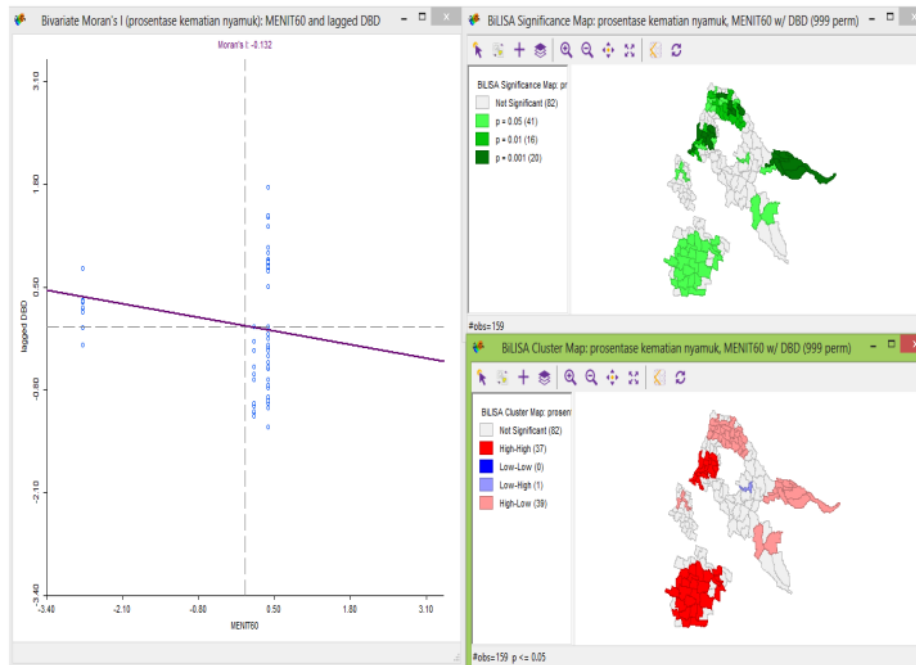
Bivariate Moran's I (prosentase kematian nyamuk): MENIT60 and lagged DBD

Moran's I: -0.132

3.10
1.80
0.50
-0.80
-2.10
-3.40

lagged DBD

-3.40
-2.10
-0.80
0.50
1.80
3.10

MENIT60

BiLISA Significance Map: prosentase kematian nyamuk, MENIT60 w/ DBD (999 perm)

BiLISA Significance Map: pr

Not Significant (82)
p = 0.05 (41)
p = 0.01 (16)
p = 0.001 (20)

#obs=159

BiLISA Cluster Map: prosentase kematian nyamuk, MENIT60 w/ DBD (999 perm)

BiLISA Cluster Map: prosen

Not Significant (82)
High-High (37)
Low-Low (0)
Low-High (1)
High-Low (39)

#obs=159 p <= 0.05